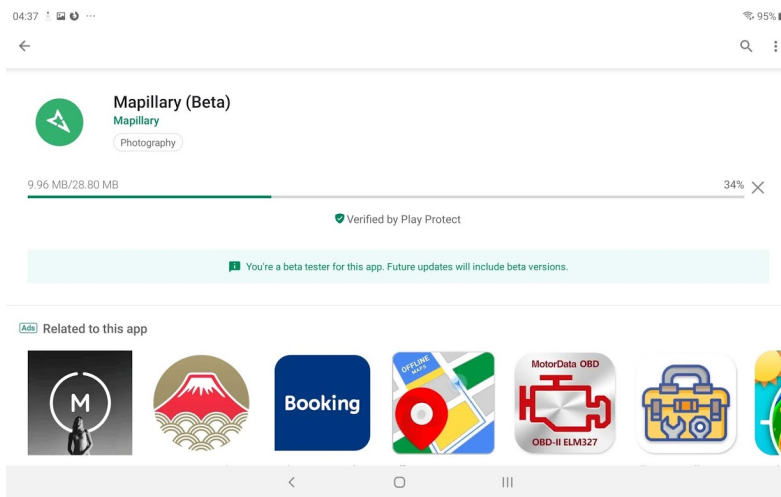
04:37 ···

95%

Mapillary (Beta)
Mapillary
Photography

9.96 MB/28.80 MB
34%

Verified by Play Protect

You're a beta tester for this app. Future updates will include beta versions.

Ads
Related to this app

M

Booking

OFFLINE MAPS

MotorData OBD
OBD-II ELM327